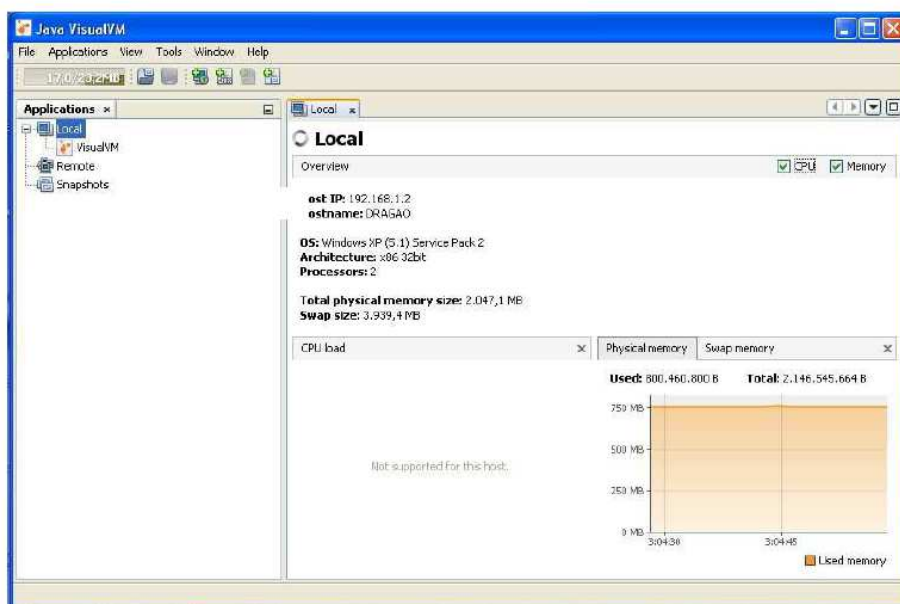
Java VisualVM

File Applications View Tools Window Help

17,0/23,2Mb

Applications ×

Local
VisualVM
Remote
Snapshots

Local ×

Local

Overview

CPU Memory

ost IP: 192.168.1.2
ostname: DRAGAO

OS: Windows XP (5.1) Service Pack 2
Architecture: x86 32bit
Processors: 2

Total physical memory size: 2.047,1 MB
Swap size: 3.939,4 MB

CPU load ×

Not supported for this host.

Physical memory | Swap memory ×

Used: 800.460.800 B Total: 2.146.545.664 B

750 MB
500 MB
250 MB
0 MB
3:04:30
3:04:45

Used memory